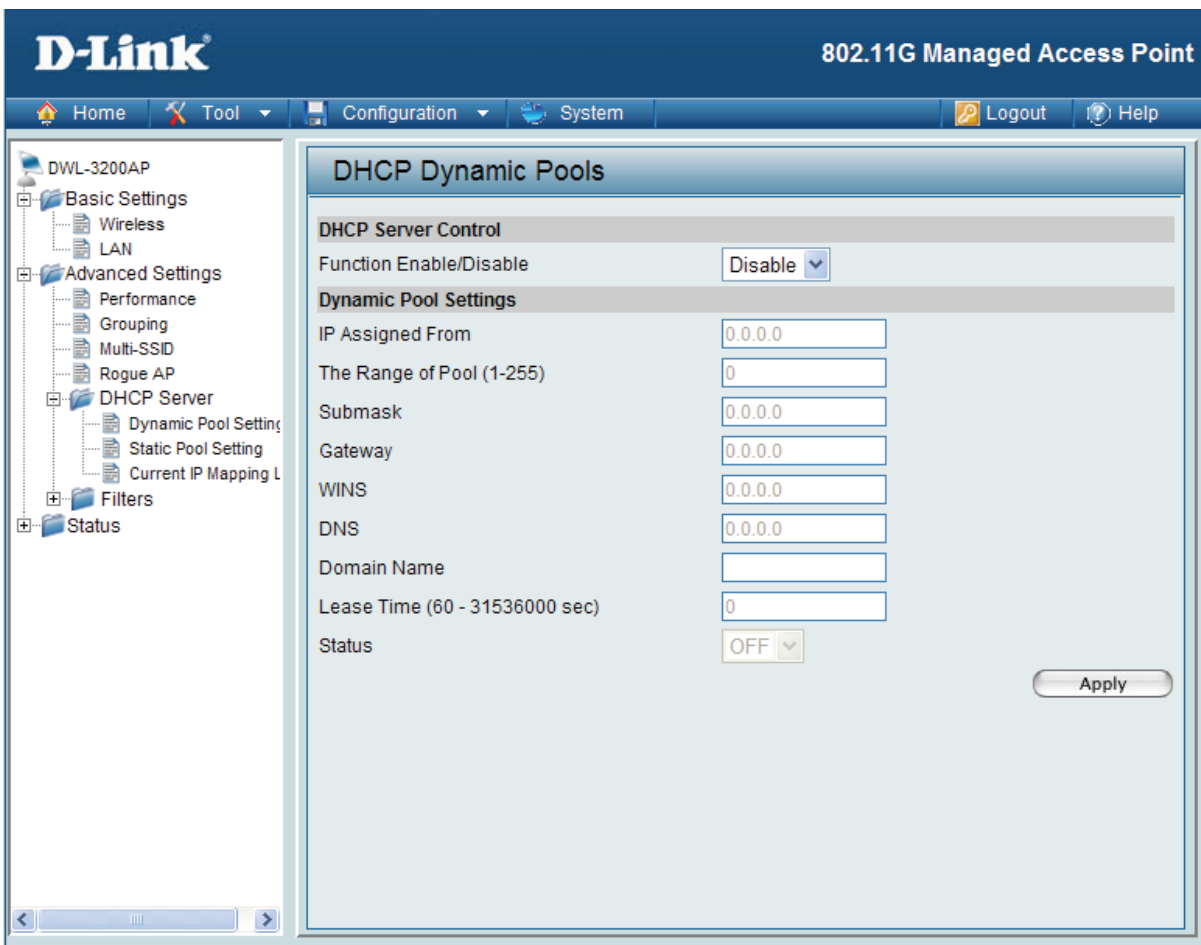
D-Link

802.11G Managed Access Point

Home Tool Configuration System Logout Help

DWL-3200AP
Basic Settings
Wireless
LAN
Advanced Settings
Performance
Grouping
Multi-SSID
Rogue AP
DHCP Server
Dynamic Pool Setting
Static Pool Setting
Current IP Mapping L
Filters
Status

DHCP Dynamic Pools

DHCP Server Control

Function Enable/Disable Disable

Dynamic Pool Settings

IP Assigned From 0.0.0.0

The Range of Pool (1-255) 0

Submask 0.0.0.0

Gateway 0.0.0.0

WINS 0.0.0.0

DNS 0.0.0.0

Domain Name

Lease Time (60 - 31536000 sec) 0

Status OFF

Apply